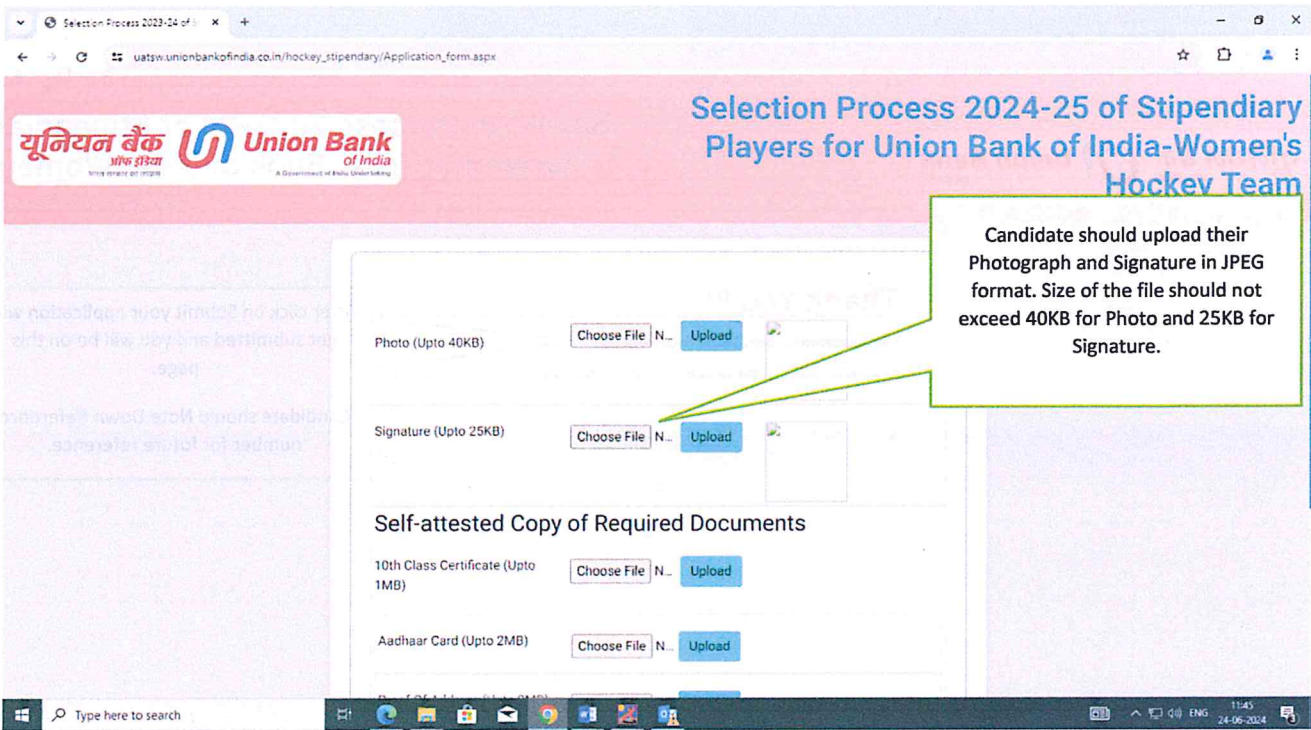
Selection Process 2023-24 of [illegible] ×

uatsw.unionbankofindia.co.in/hockey_stipendary/Application_form.aspx

यूनियन बैंक ऑफ इंडिया
Union Bank of India
A Government of India Undertaking

Selection Process 2024-25 of Stipendiary Players for Union Bank of India-Women's Hockey Team

Candidate should upload their Photograph and Signature in JPEG format. Size of the file should not exceed 40KB for Photo and 25KB for Signature.

Photo (Upto 40KB) Choose File N... Upload

Signature (Upto 25KB) Choose File N... Upload

Self-attested Copy of Required Documents

10th Class Certificate (Upto 1MB) Choose File N... Upload

Aadhaar Card (Upto 2MB) Choose File N... Upload

Type here to search

ENG 11:45 24-06-2024